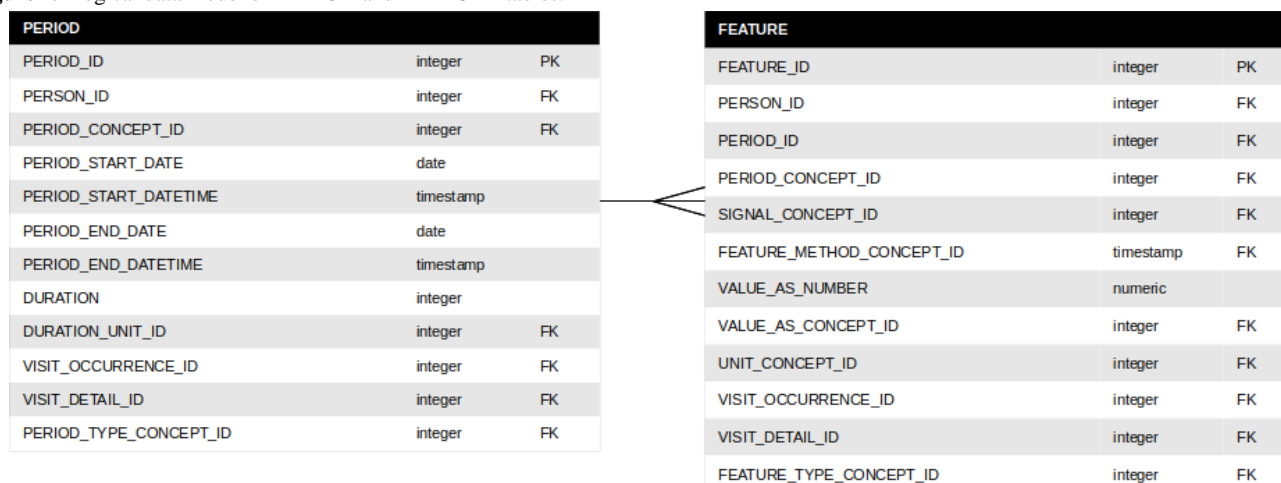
| PERIOD | | |
|---|---|---|
| PERIOD_ID | integer | PK |
| PERSON_ID | integer | FK |
| PERIOD_CONCEPT_ID | integer | FK |
| PERIOD_START_DATE | date | |
| PERIOD_START_DATETIME | timestamp | |
| PERIOD_END_DATE | date | |
| PERIOD_END_DATETIME | timestamp | |
| DURATION | integer | |
| DURATION_UNIT_ID | integer | FK |
| VISIT_OCCURRENCE_ID | integer | FK |
| VISIT_DETAIL_ID | integer | FK |
| PERIOD_TYPE_CONCEPT_ID | integer | FK |

| FEATURE | | |
|---|---|---|
| FEATURE_ID | integer | PK |
| PERSON_ID | integer | FK |
| PERIOD_ID | integer | FK |
| PERIOD_CONCEPT_ID | integer | FK |
| SIGNAL_CONCEPT_ID | integer | FK |
| FEATURE_METHOD_CONCEPT_ID | timestamp | FK |
| VALUE_AS_NUMBER | numeric | |
| VALUE_AS_CONCEPT_ID | integer | FK |
| UNIT_CONCEPT_ID | integer | FK |
| VISIT_OCCURRENCE_ID | integer | FK |
| VISIT_DETAIL_ID | integer | FK |
| FEATURE_TYPE_CONCEPT_ID | integer | FK |